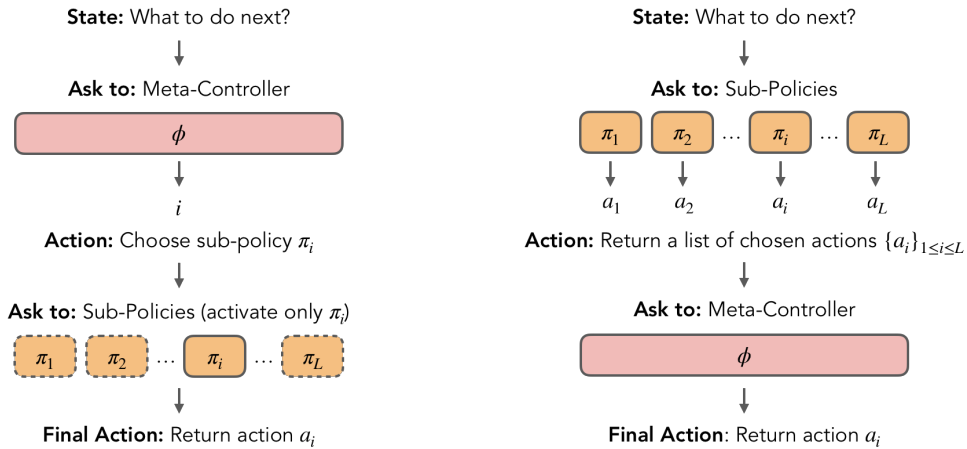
State: What to do next?

Ask to: Meta-Controller

$\phi$

$i$

Action: Choose sub-policy $\pi_i$

Ask to: Sub-Policies (activate only $\pi_i$)

$\pi_1$ $\pi_2$ … $\pi_i$ … $\pi_L$

Final Action: Return action $a_i$

State: What to do next?

Ask to: Sub-Policies

$\pi_1$ $\pi_2$ … $\pi_i$ … $\pi_L$

$a_1$ $a_2$ $a_i$ $a_L$

Action: Return a list of chosen actions $\{a_i\}_{1\leq i\leq L}$

Ask to: Meta-Controller

$\phi$

Final Action: Return action $a_i$